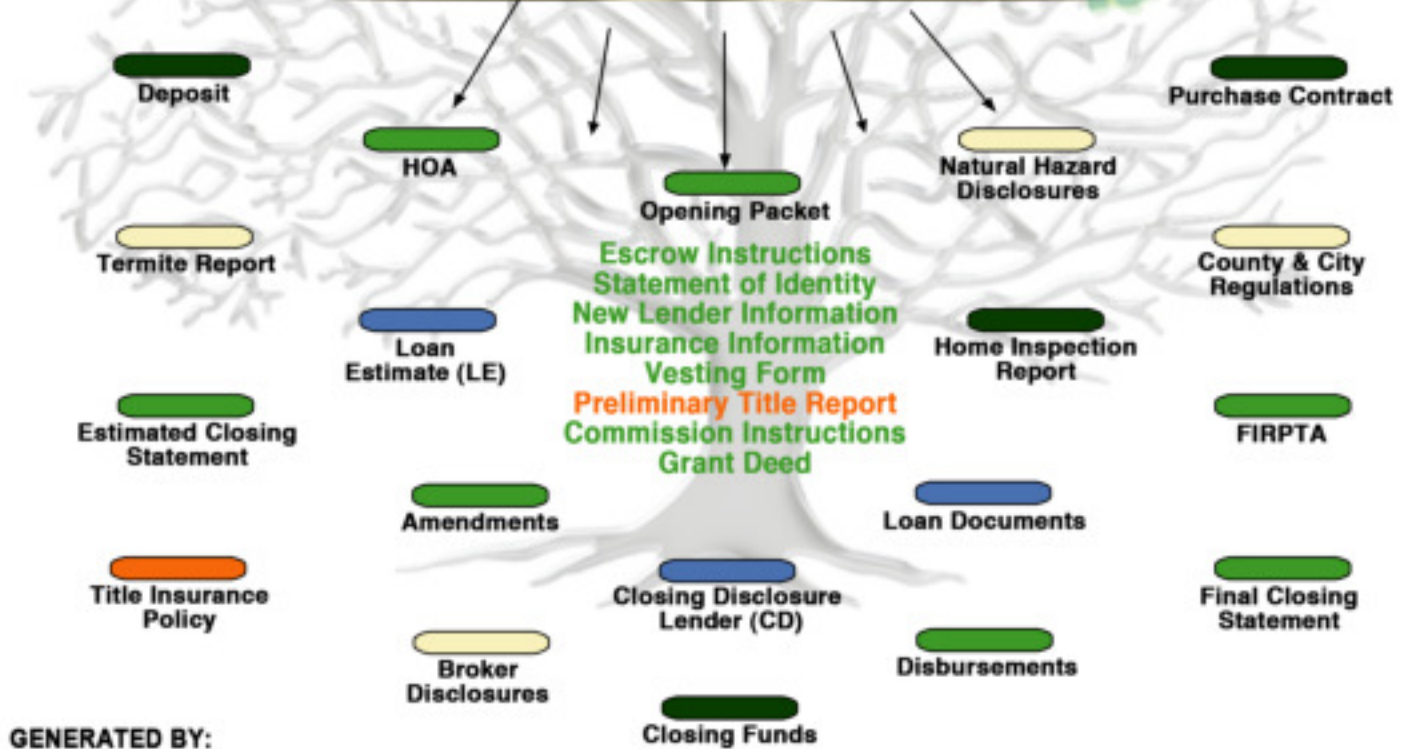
Deposit

Purchase Contract

HOA

Natural Hazard Disclosures

Opening Packet

Termite Report

County & City Regulations

Escrow Instructions
Statement of Identity
New Lender Information
Insurance Information
Vesting Form
Preliminary Title Report
Commission Instructions
Grant Deed

Loan Estimate (LE)

Home Inspection Report

Estimated Closing Statement

FIRPTA

Amendments

Loan Documents

Title Insurance Policy

Closing Disclosure Lender (CD)

Final Closing Statement

Broker Disclosures

Disbursements

GENERATED BY:

Closing Funds